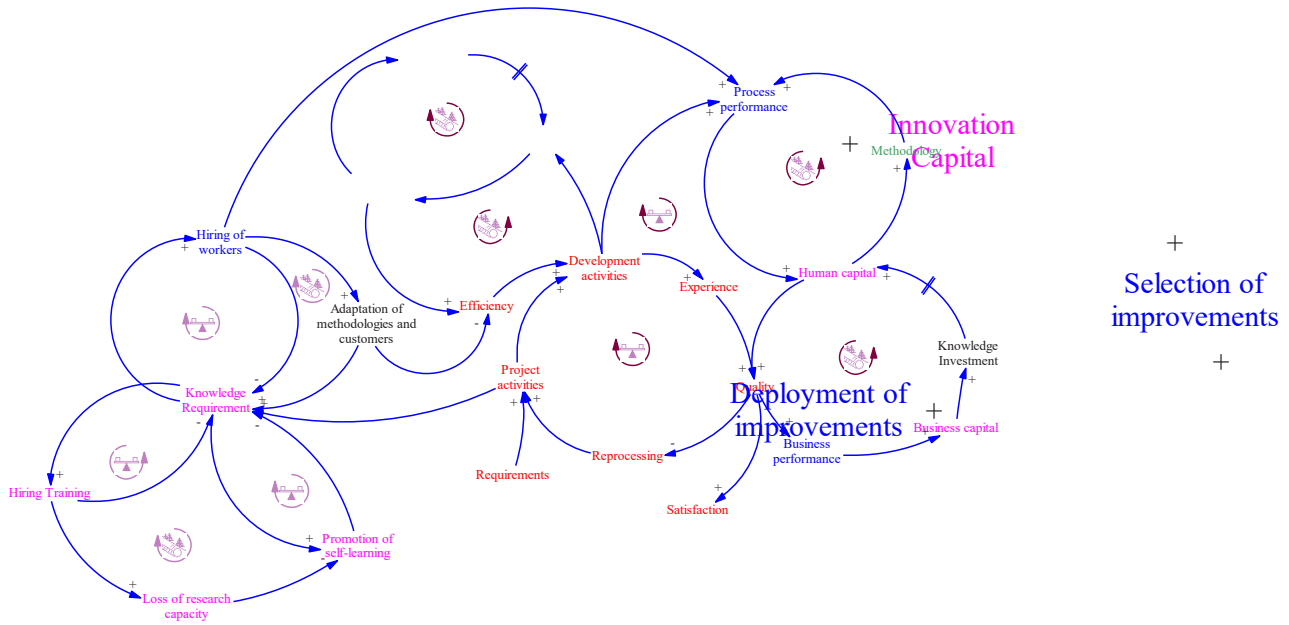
Process performance

Innovation Capital

Methodology

Selection of improvements

Hiring of workers

Adaptation of methodologies and customers

Efficiency

Development activities

Experience

Human capital

Knowledge Investment

Knowledge Requirement

Project activities

Quality

Deployment of improvements

Business performance

Business capital

Requirements

Reprocessing

Satisfaction

Hiring Training

Promotion of self-learning

Loss of research capacity